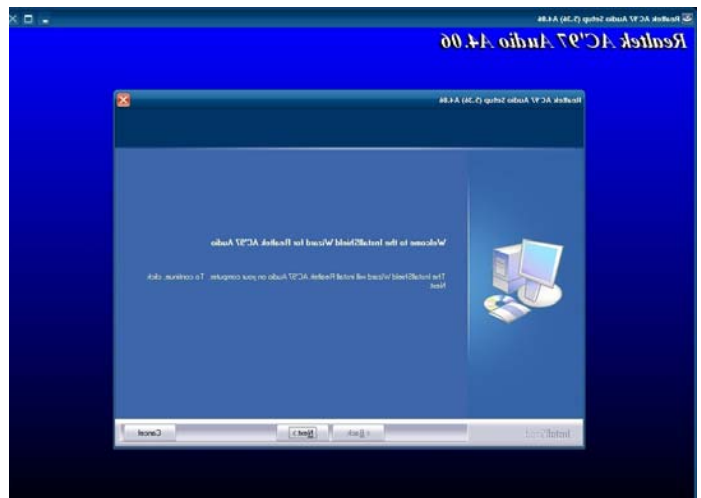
Realtek AC'97 Audio Setup (3.36) A4.06

Realtek AC'97 Audio A4.06

Realtek AC'97 Audio Setup (3.36) A4.06

Welcome to the InstallShield Wizard for Realtek AC'97 Audio

The InstallShield Wizard will install Realtek AC'97 Audio on your computer. To continue, click Next.

InstallShield

< Back

Next >

Cancel